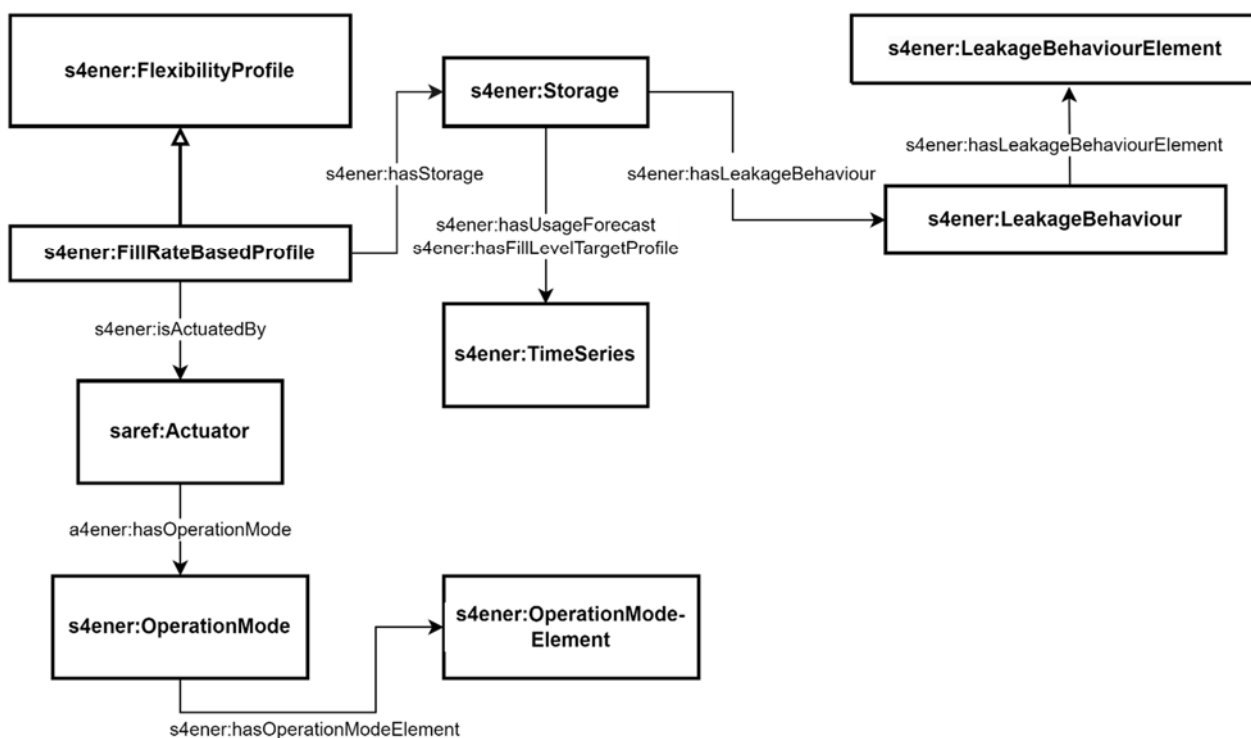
s4ener:FlexibilityProfile

s4ener:Storage

s4ener:LeakageBehaviourElement

s4ener:hasLeakageBehaviourElement

s4ener:hasStorage

s4ener:hasLeakageBehaviour

s4ener:hasUsageForecast
s4ener:hasFillLevelTargetProfile

s4ener:LeakageBehaviour

s4ener:FillRateBasedProfile

s4ener:isActuatedBy

s4ener:TimeSeries

saref:Actuator

a4ener:hasOperationMode

s4ener:OperationMode

s4ener:OperationMode-Element

s4ener:hasOperationModeElement